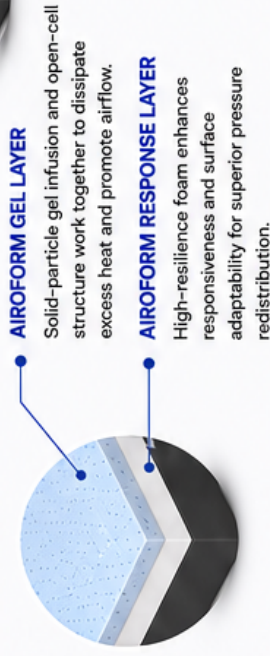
AIROFORM GEL LAYER

Solid-particle gel infusion and open-cell structure work together to dissipate excess heat and promote airflow.

AIROFORM RESPONSE LAYER

High-resilience foam enhances responsiveness and surface adaptability for superior pressure redistribution.